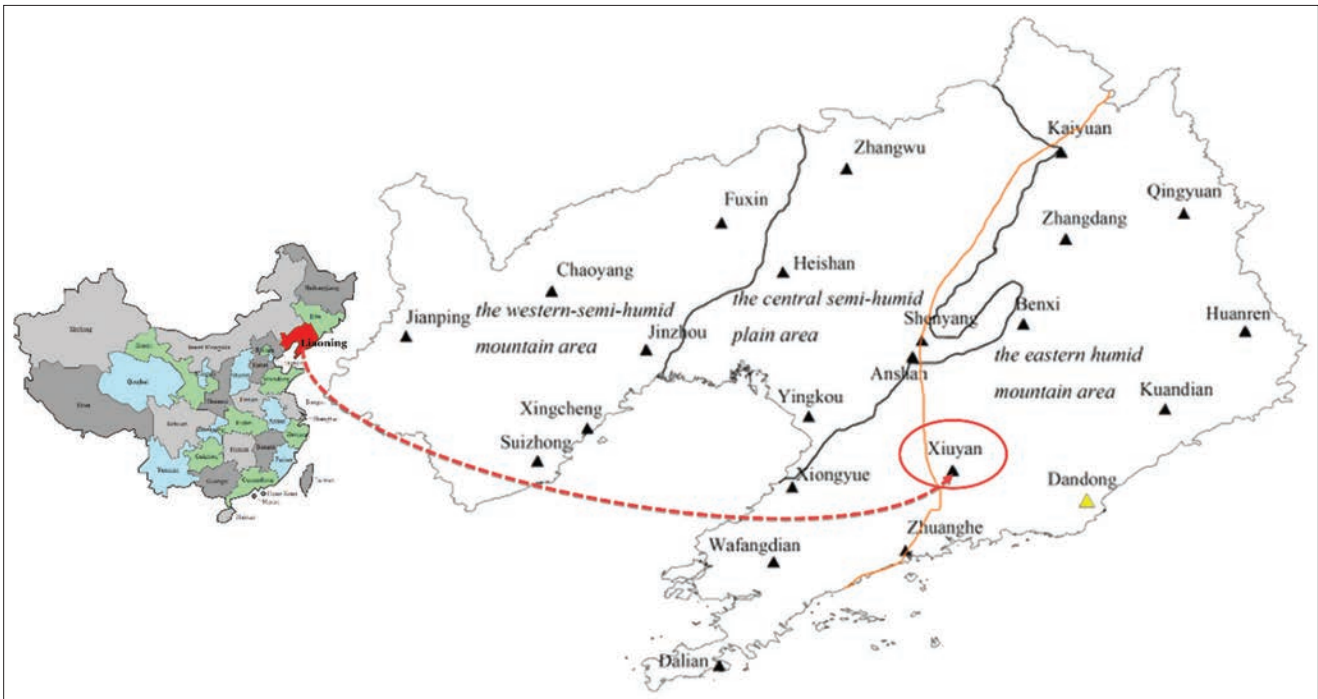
Liaoning

Kaiyuan
Zhangwu
Fuxin
Qingyuan
Zhangdang
Chaoyang
Heishan
Jianping
the western-semi-humid mountain area
the central semi-humid plain area
Benxi
Shenyang
Huanren
Jinzhou
Anshan
the eastern humid mountain area
Yingkou
Kuandian
Xingcheng
Suizhong
Xiuyan
Xiongyue
Dandong
Zhuanghe
Wafangdian
Dalian